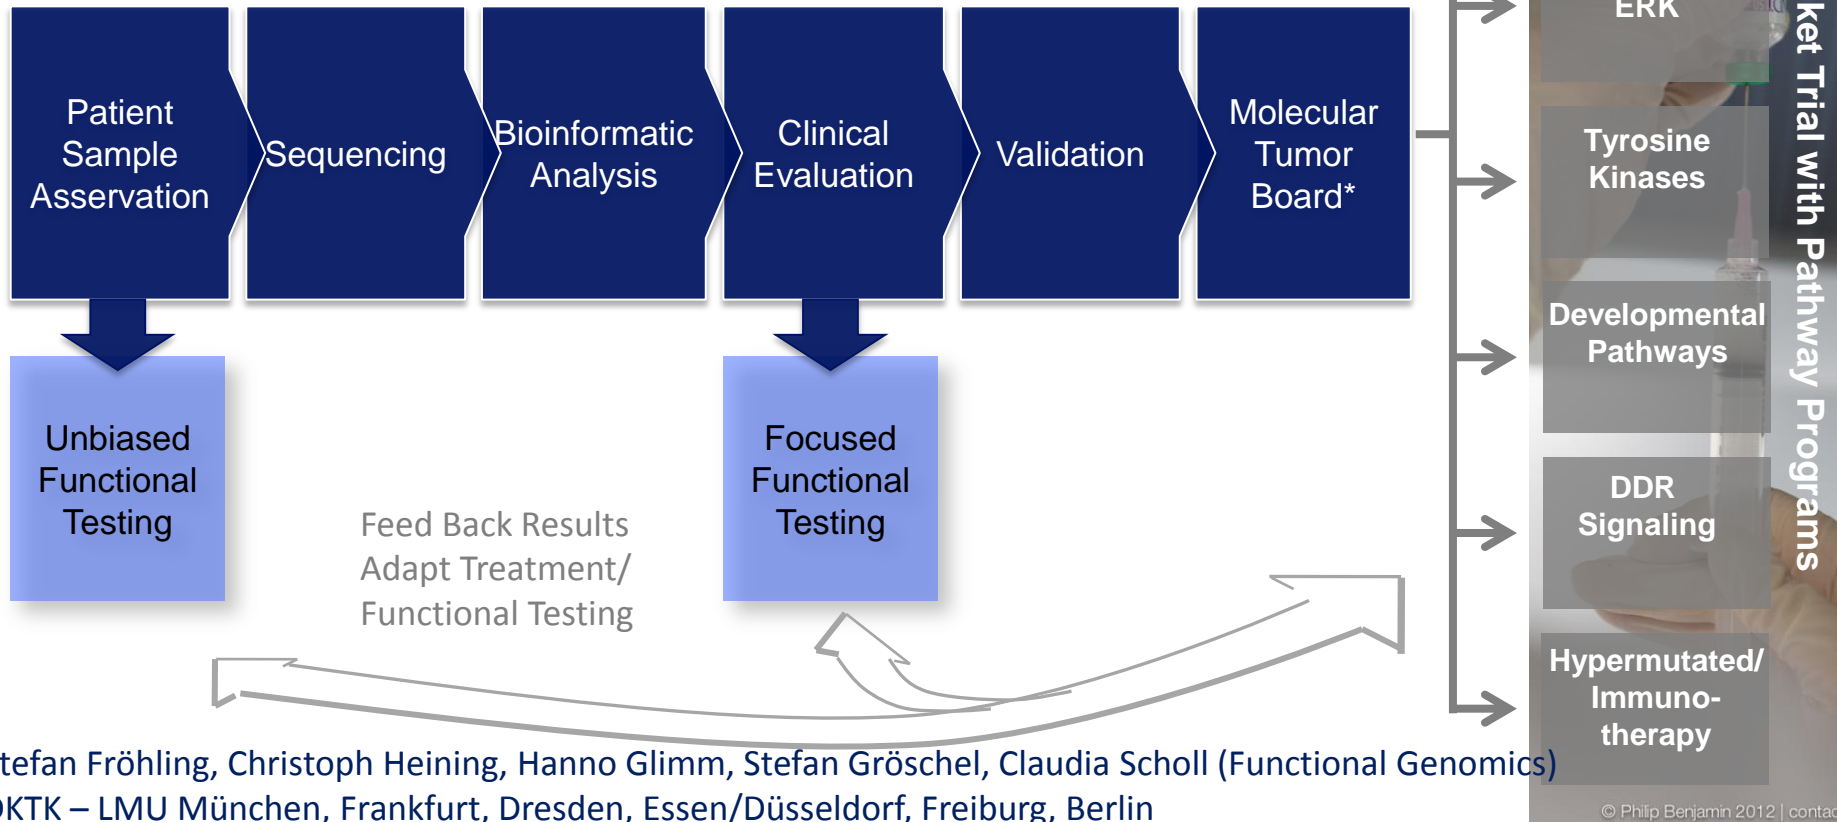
Patient Sample Asservation

Sequencing

Bioinformatic Analysis

Clinical Evaluation

Validation

Molecular Tumor Board*

Unbiased Functional Testing

Focused Functional Testing

Feed Back Results
Adapt Treatment/
Functional Testing

ERK

Tyrosine Kinases

Developmental Pathways

DDR Signaling

Hypermutated/ Immuno-therapy

ket Trial with Pathway Programs

tefan Fröhling, Christoph Heining, Hanno Glimm, Stefan Gröschel, Claudia Scholl (Functional Genomics)
KTK – LMU München, Frankfurt, Dresden, Essen/Düsseldorf, Freiburg, Berlin

© Philip Benjamin 2012 | contac